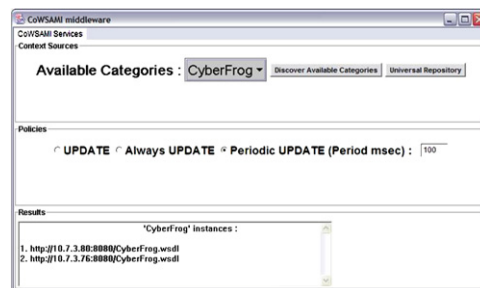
CoWSAMI middleware
CoWSAMI Services
Context Sources
Available Categories : CyberFrog
Discover Available Categories
Universal Repository
Policies
UPDATE
Always UPDATE
Periodic UPDATE (Period msec) :
100
Results
'CyberFrog' instances :
1. http://10.7.3.80:8080/CyberFrog.wsdl
2. http://10.7.3.76:8080/CyberFrog.wsdl